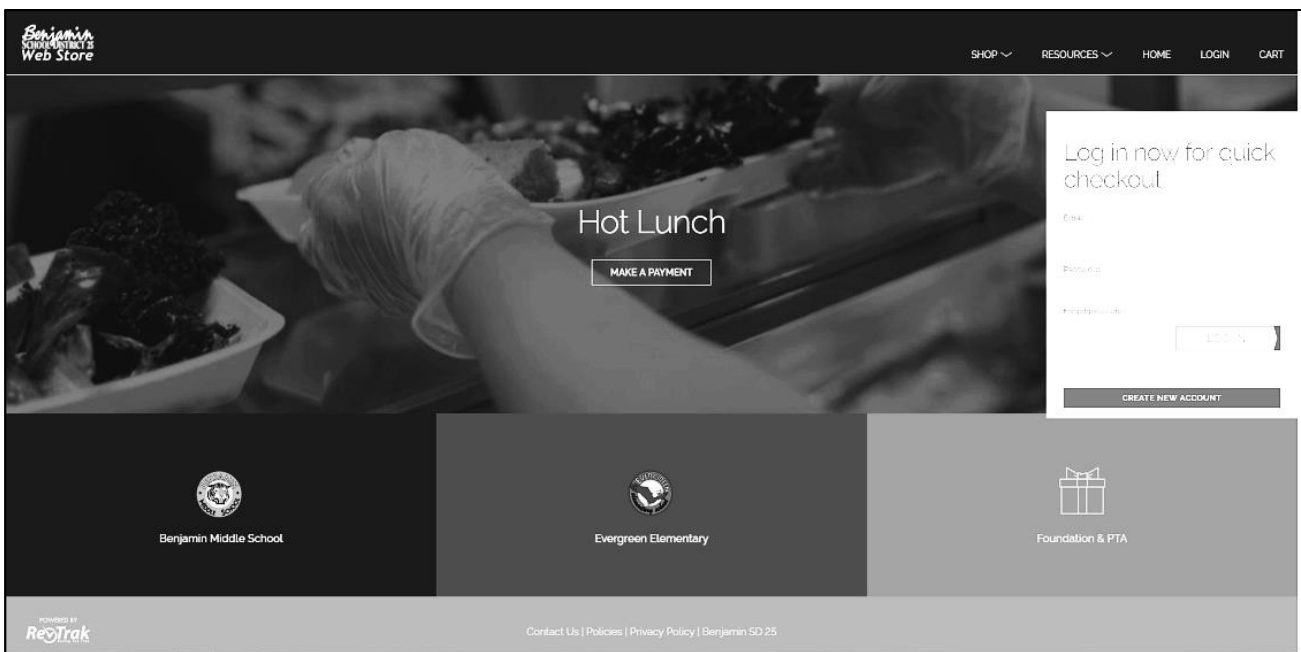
Benjamin School District 25 Web Store

SHOP RESOURCES HOME LOGIN CART

Hot Lunch

MAKE A PAYMENT

Log in now for quick checkout

Email

Password

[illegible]

LOGIN

CREATE NEW ACCOUNT

Benjamin Middle School

Evergreen Elementary

Foundation & PTA

POWERED BY RevTrak

Contact Us | Policies | Privacy Policy | Benjamin SD 25